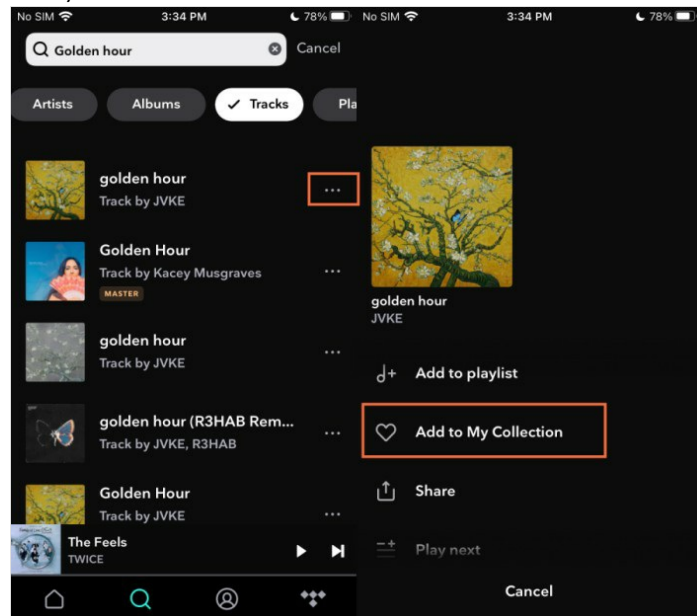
No SIM 3:34 PM 78%

Golden hour

Cancel

Artists

Albums

✓ Tracks

Pla

golden hour
Track by JVKE

Golden Hour
Track by Kacey Musgraves
MASTER

golden hour
Track by JVKE

golden hour (R3HAB Rem...
Track by JVKE, R3HAB

Golden Hour
Track by JVKE

The Feels
TWICE

No SIM 3:34 PM 78%

golden hour
JVKE

Add to playlist

Add to My Collection

Share

Play next

Cancel